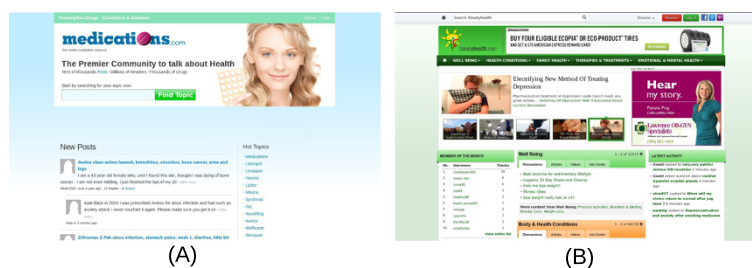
Prescription Drugs · Conditions & Diseases

medications.com

The Premier Community to talk about Health

Find Topic

New Posts

Hot Topics

(A)

Search SteadyHealth

BUY FOUR ELIGIBLE ECOPIA OR ECO-PRODUCT TIRES AND GET A $75 AMERICAN EXPRESS REWARD CARD

SteadyHealth.com

Electrifying New Method Of Treating Depression

Hear my story.

Lawrence OB-GYN Specialists

MEMBER OF THE MONTH

Well Being

Body & Health Conditions

LATEST ACTIVITY

(B)